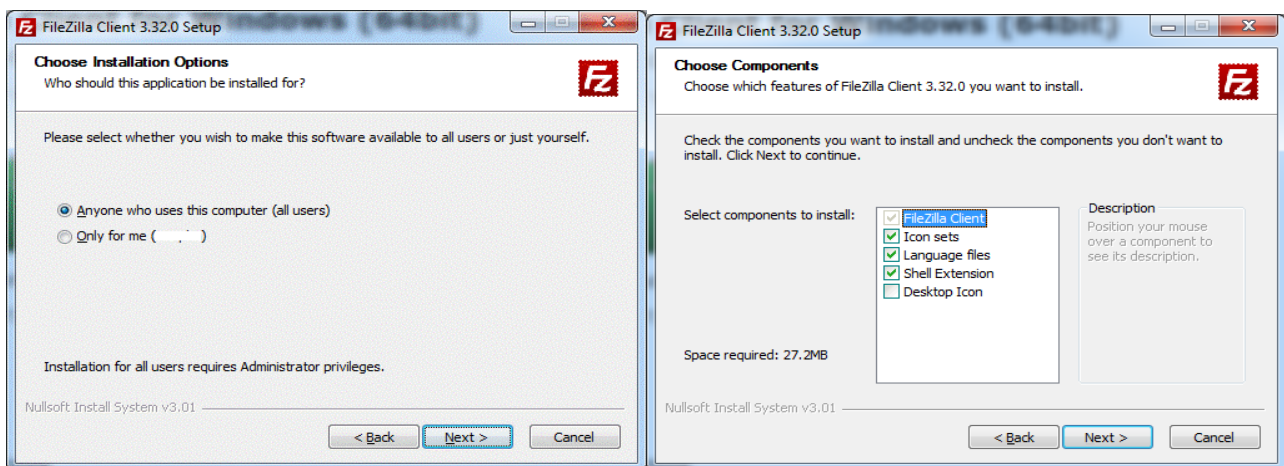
FileZilla Client 3.32.0 Setup

Choose Installation Options
Who should this application be installed for?

Please select whether you wish to make this software available to all users or just yourself.

Anyone who uses this computer (all users)
Only for me ([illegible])

Installation for all users requires Administrator privileges.

Nullsoft Install System v3.01

< Back
Next >
Cancel

FileZilla Client 3.32.0 Setup

Choose Components
Choose which features of FileZilla Client 3.32.0 you want to install.

Check the components you want to install and uncheck the components you don't want to install. Click Next to continue.

Select components to install:
FileZilla Client
Icon sets
Language files
Shell Extension
Desktop Icon

Description
Position your mouse over a component to see its description.

Space required: 27.2MB

Nullsoft Install System v3.01

< Back
Next >
Cancel